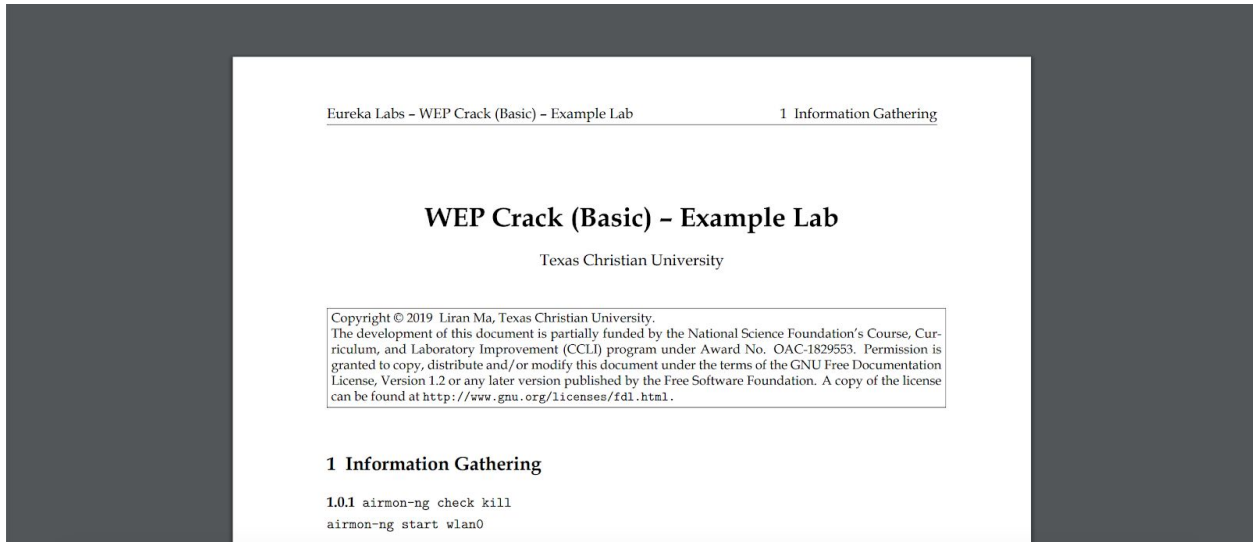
Eureka Labs – WEP Crack (Basic) – Example Lab 1 Information Gathering

WEP Crack (Basic) – Example Lab

Texas Christian University

Copyright © 2019 Liran Ma, Texas Christian University.
The development of this document is partially funded by the National Science Foundation's Course, Curriculum, and Laboratory Improvement (CCLI) program under Award No. OAC-1829553. Permission is granted to copy, distribute and/or modify this document under the terms of the GNU Free Documentation License, Version 1.2 or any later version published by the Free Software Foundation. A copy of the license can be found at http://www.gnu.org/licenses/fdl.html.

1 Information Gathering

1.0.1 airmon-ng check kill
airmon-ng start wlan0